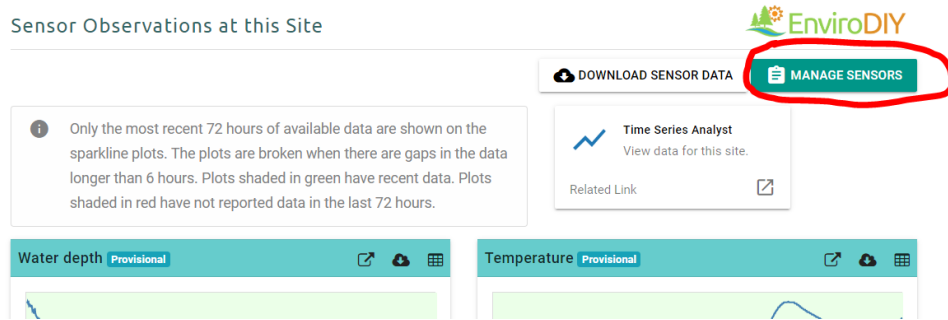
Sensor Observations at this Site

EnviroDIY

DOWNLOAD SENSOR DATA

MANAGE SENSORS

Only the most recent 72 hours of available data are shown on the sparkline plots. The plots are broken when there are gaps in the data longer than 6 hours. Plots shaded in green have recent data. Plots shaded in red have not reported data in the last 72 hours.

Time Series Analyst
View data for this site.

Related Link

Water depth Provisional

Temperature Provisional